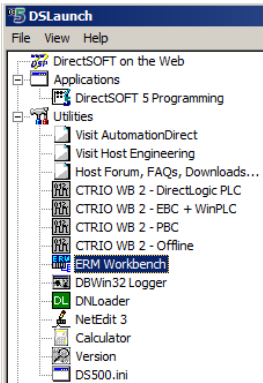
DSLaunch
File View Help
DSP DirectSOFT on the Web
Applications
DirectSOFT 5 Programming
Utilities
Visit AutomationDirect
Visit Host Engineering
Host Forum, FAQs, Downloads...
CTRIO WB 2 - DirectLogic PLC
CTRIO WB 2 - EBC + WinPLC
CTRIO WB 2 - PBC
CTRIO WB 2 - Offline
ERM ERM Workbench
DBWin32 Logger
DL DNLoader
NetEdit 3
Calculator
Version
DS500.ini